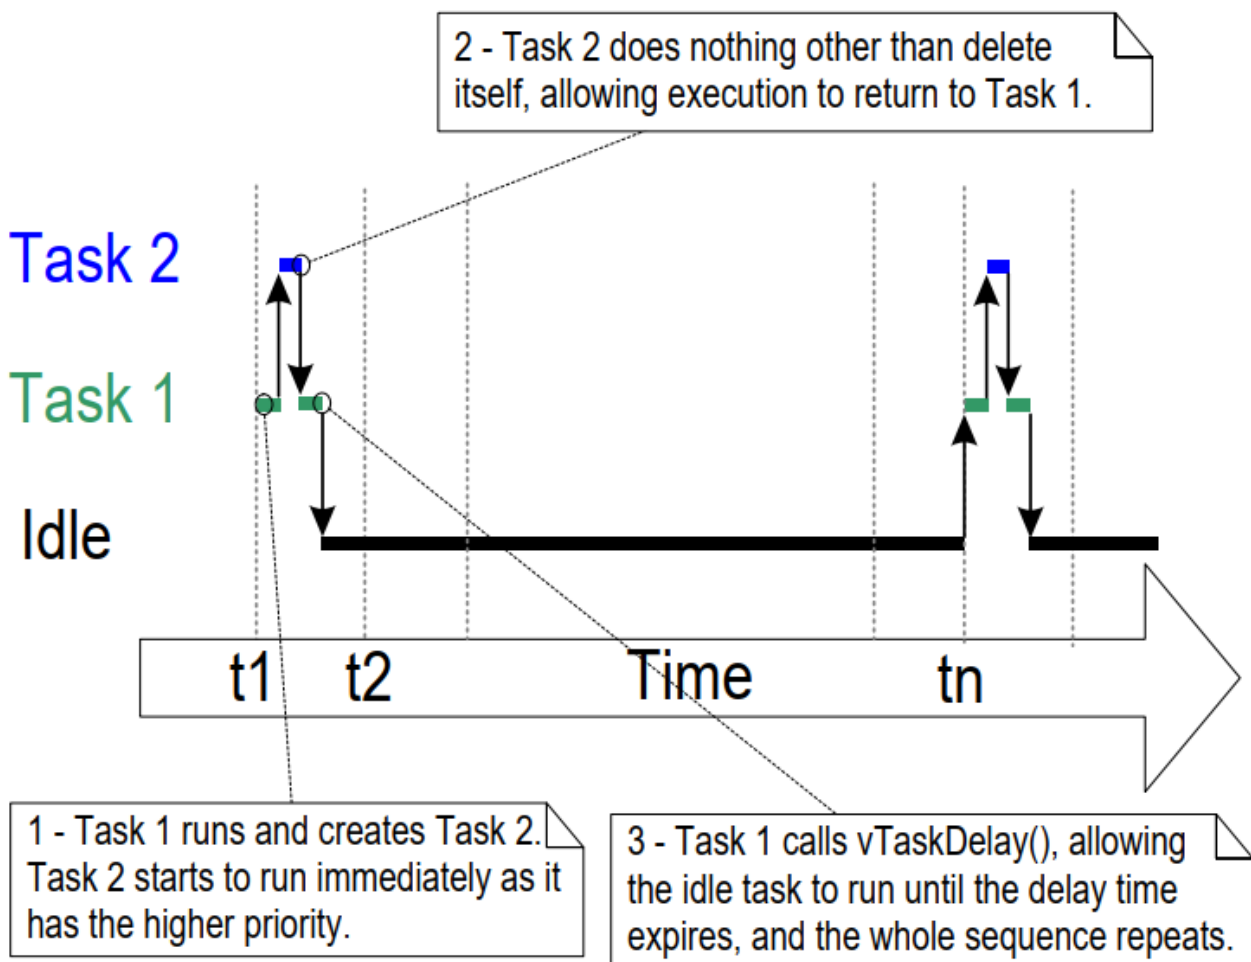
2 - Task 2 does nothing other than delete itself, allowing execution to return to Task 1.

Task 2

Task 1

Idle

t1 t2 Time tn

1 - Task 1 runs and creates Task 2. Task 2 starts to run immediately as it has the higher priority.

3 - Task 1 calls vTaskDelay(), allowing the idle task to run until the delay time expires, and the whole sequence repeats.